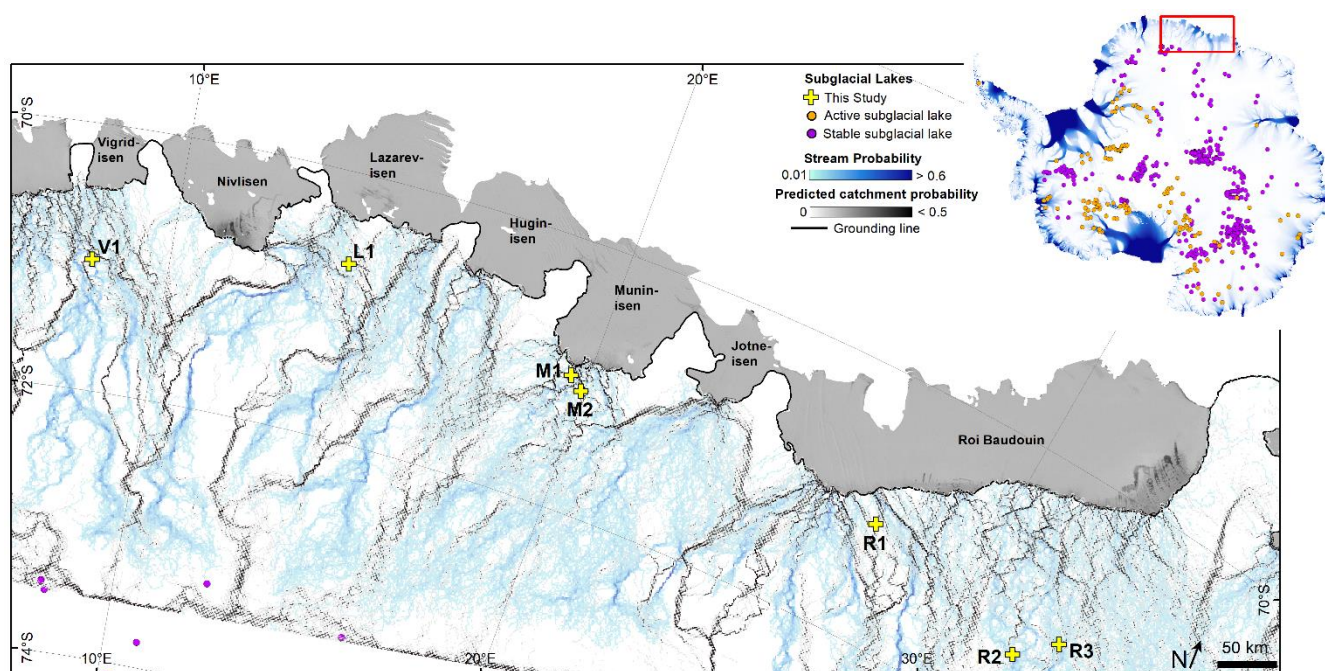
10°E
20°E
70°S
72°S
74°S
10°E
20°E
30°E
70°S

Subglacial Lakes
This Study
Active subglacial lake
Stable subglacial lake
Stream Probability
0.01
> 0.6
Predicted catchment probability
0
< 0.5
Grounding line

Vigrid-isen
Nivlisen
Lazarev-isen
Hugin-isen
Munin-isen
Jotne-isen
Roi Baudouin

V1
L1
M1
M2
R1
R2
R3

N
50 km